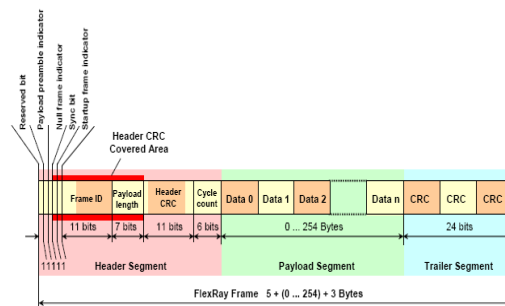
Reserved bit
Payload preamble indicator
Null frame indicator
Sync bit
Startup frame indicator

Header CRC Covered Area

Frame ID
Payload length
Header CRC
Cycle count
Data 0
Data 1
Data 2
Data n
CRC
CRC
CRC

11 bits
7 bits
11 bits
6 bits
0 ... 254 Bytes
24 bits

11111
Header Segment
Payload Segment
Trailer Segment

FlexRay Frame 5 + (0 ... 254) + 3 Bytes